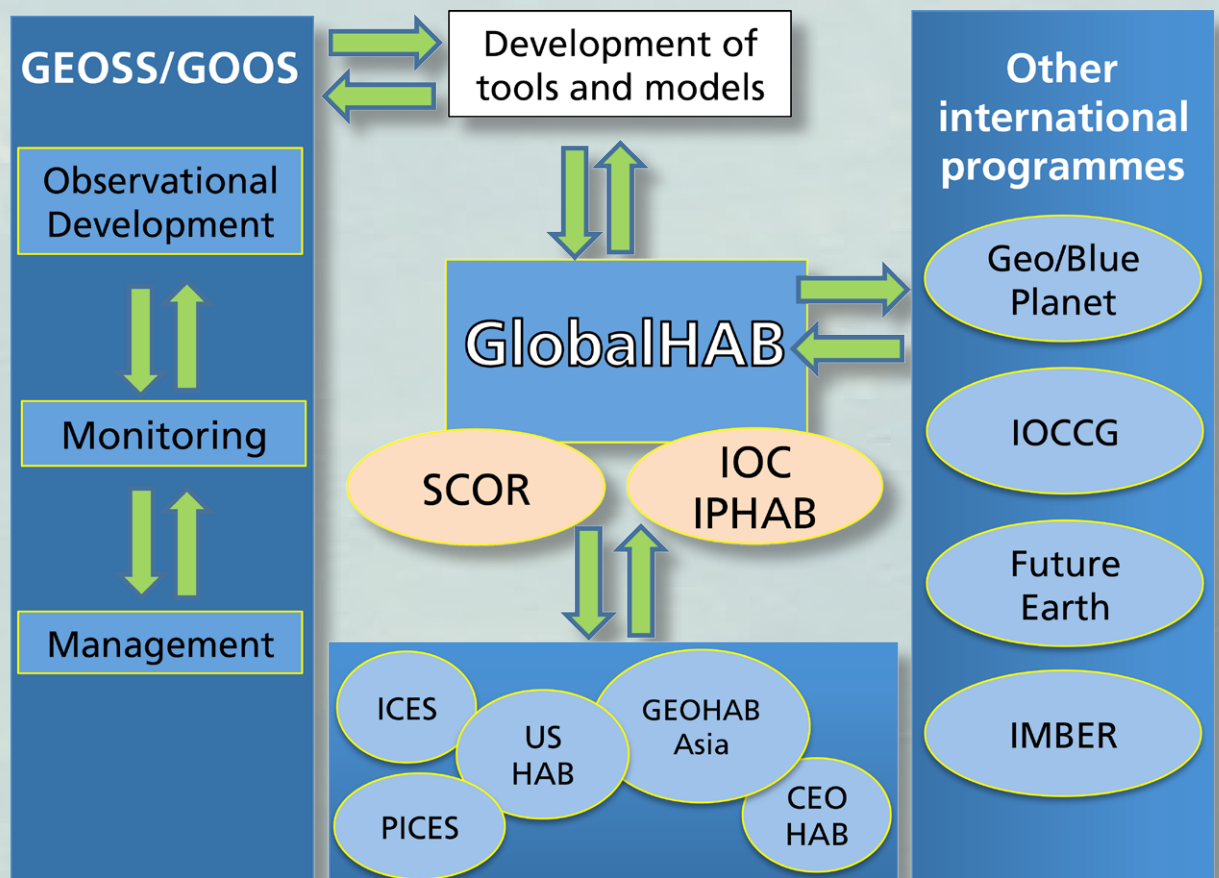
GEOSS/GOOS

Observational Development

Monitoring

Management

Development of tools and models

GlobalHAB

SCOR

IOC IPHAB

ICES

US HAB

GEOHAB Asia

PICES

CEO HAB

Other international programmes

Geo/Blue Planet

IOCCG

Future Earth

IMBER